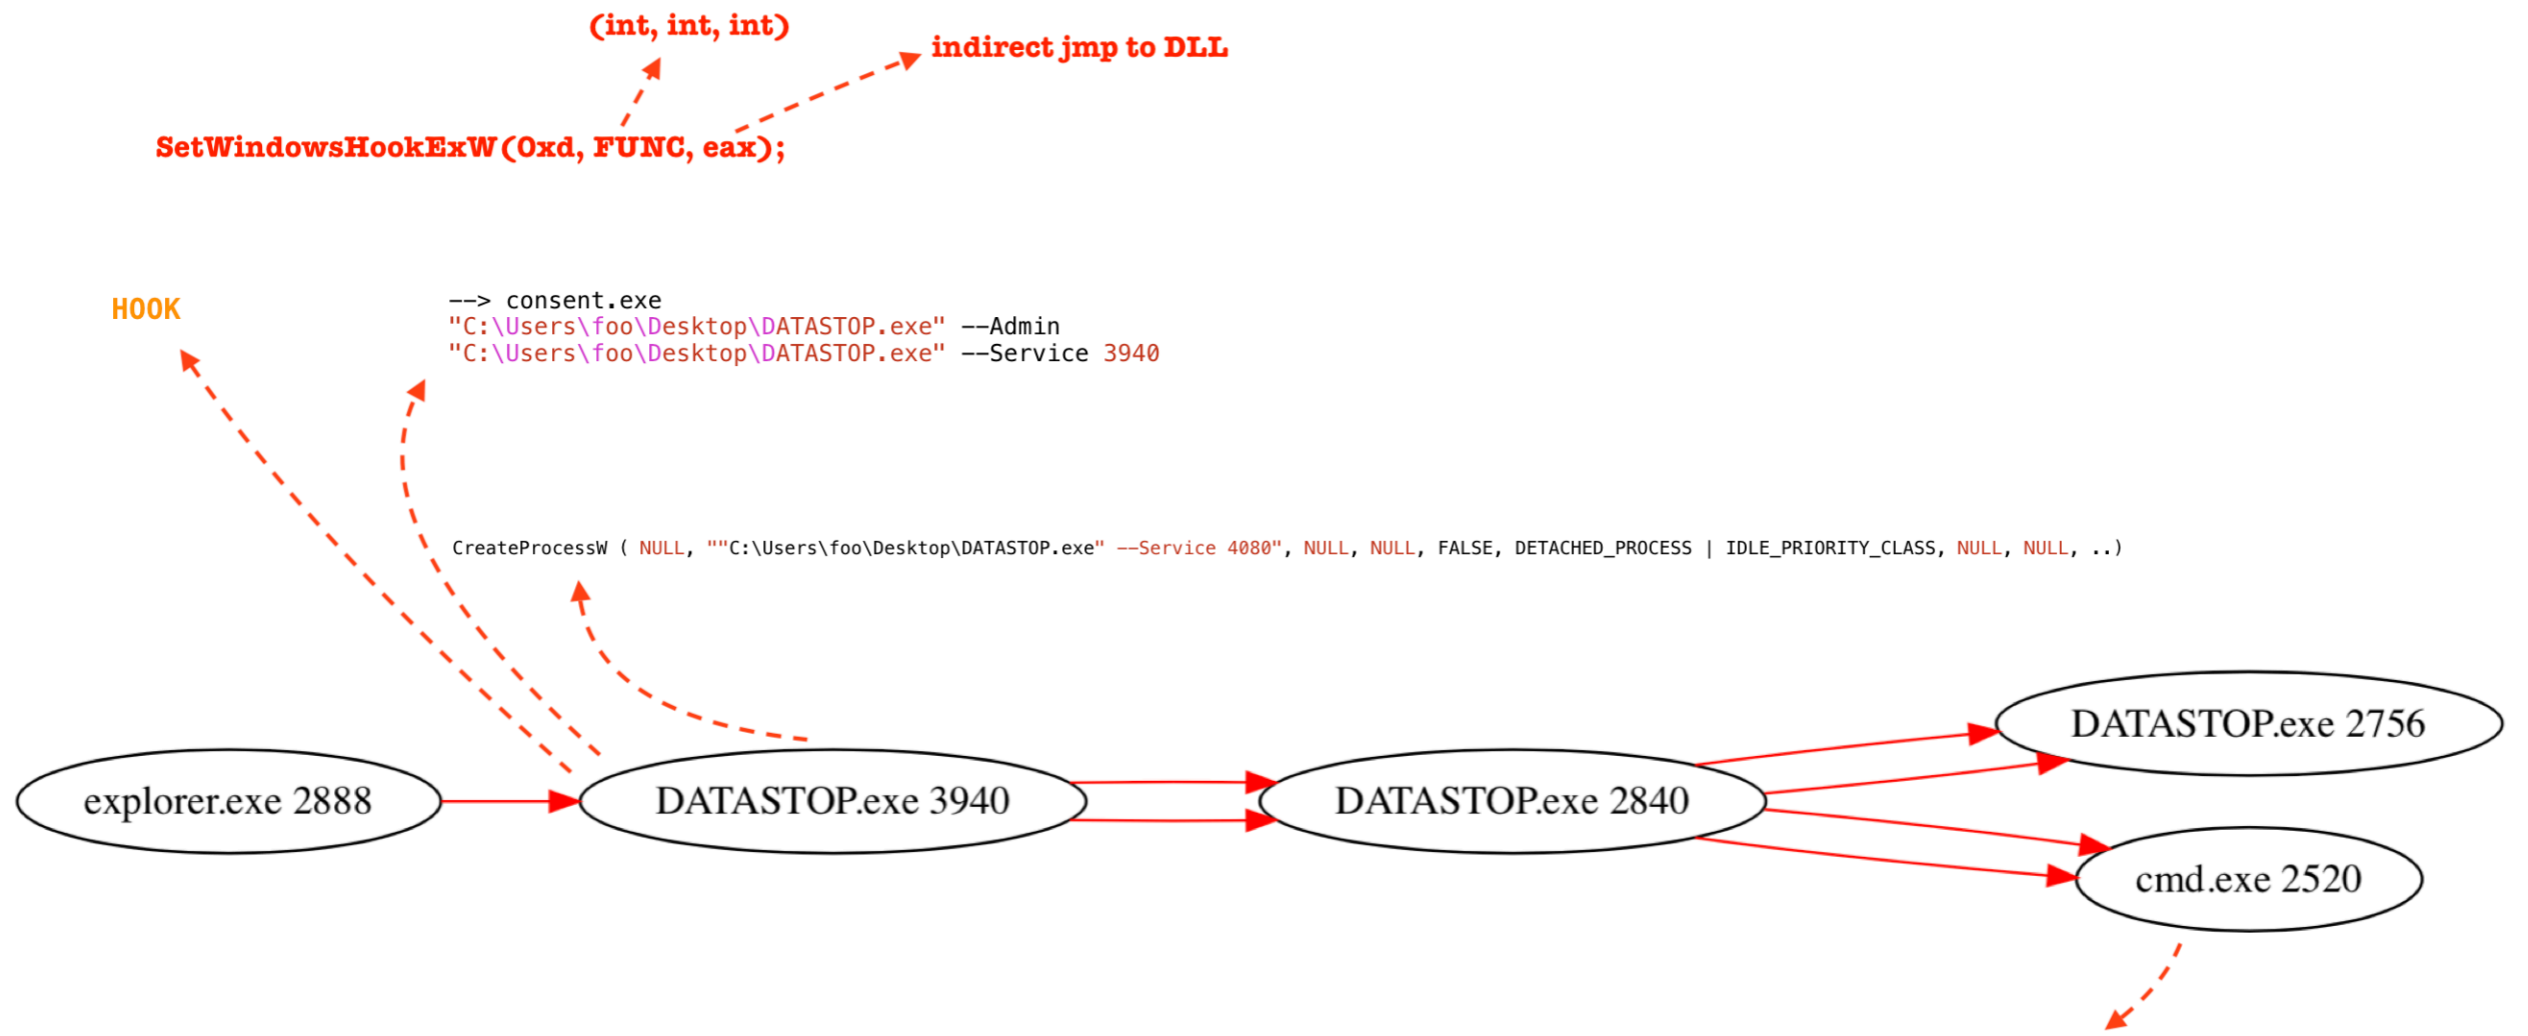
(int, int, int)

indirect jmp to DLL

SetWindowsHookExW(Oxd, FUNC, eax);

HOOK

--> consent.exe
"C:\Users\foo\Desktop\DATASTOP.exe" --Admin
"C:\Users\foo\Desktop\DATASTOP.exe" --Service 3940

CreateProcessW ( NULL, ""C:\Users\foo\Desktop\DATASTOP.exe" --Service 4080", NULL, NULL, FALSE, DETACHED_PROCESS | IDLE_PRIORITY_CLASS, NULL, NULL, ..)

explorer.exe 2888

DATASTOP.exe 3940

DATASTOP.exe 2840

DATASTOP.exe 2756

cmd.exe 2520